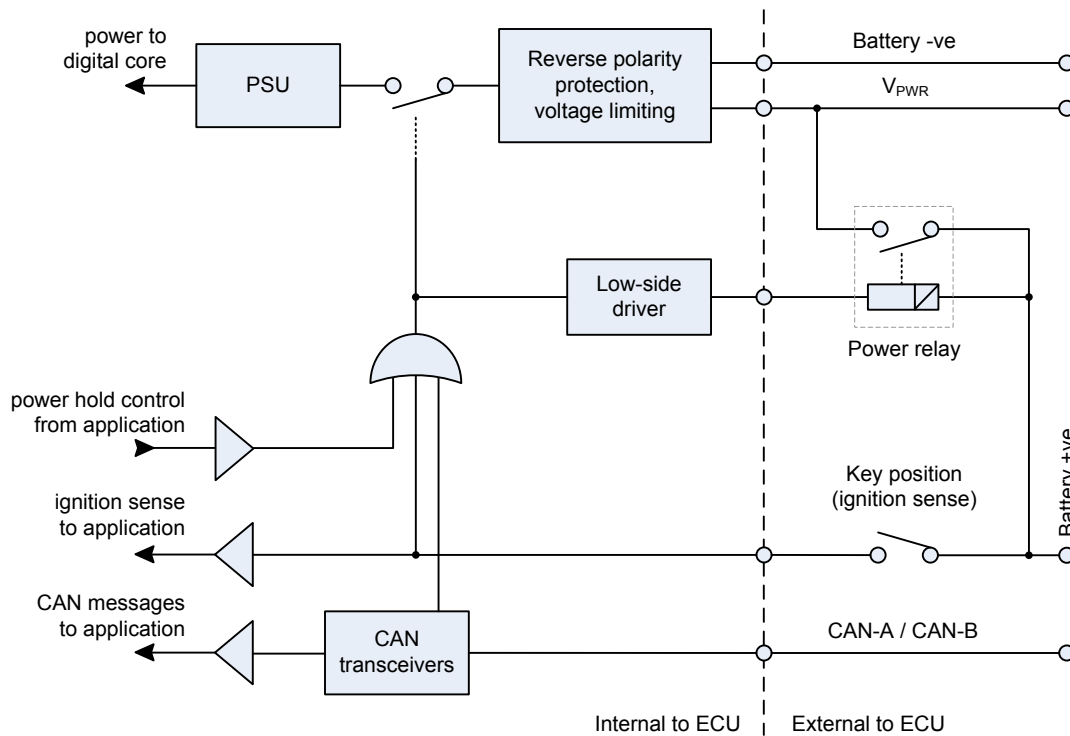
power to digital core

PSU

Reverse polarity protection, voltage limiting

Battery -ve

$V_{PWR}$

Low-side driver

Power relay

power hold control from application

ignition sense to application

Key position (ignition sense)

Battery +ve

CAN messages to application

CAN transceivers

CAN-A / CAN-B

Internal to ECU

External to ECU